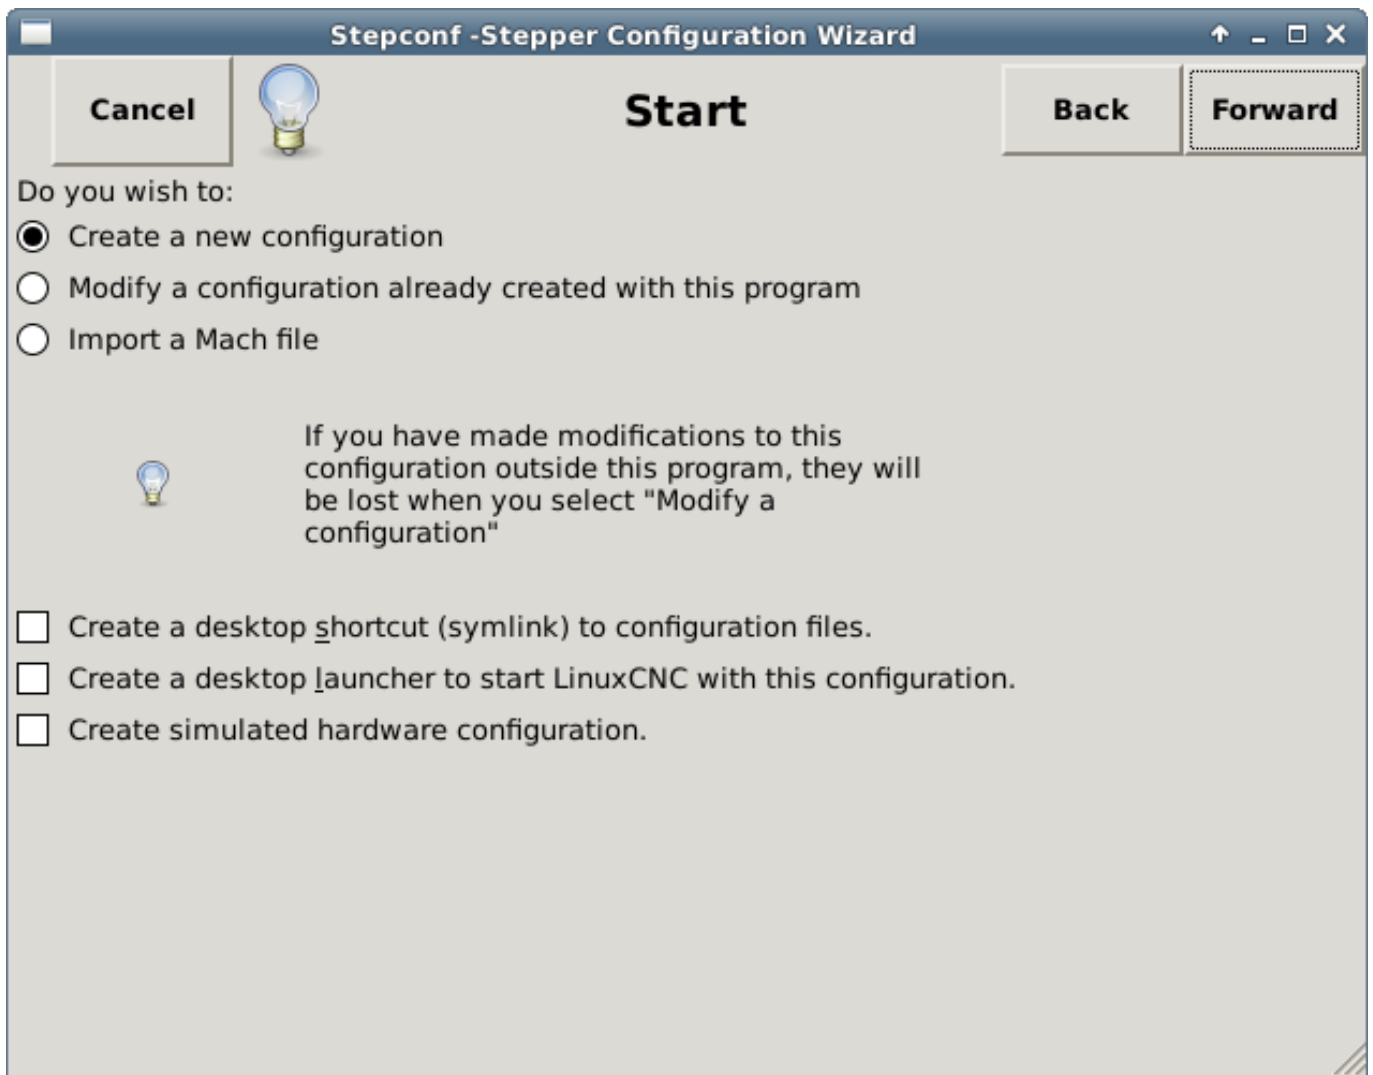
Stepconf -Stepper Configuration Wizard

Cancel

Start

Back

Forward

Do you wish to:

Create a new configuration

Modify a configuration already created with this program

Import a Mach file

If you have made modifications to this configuration outside this program, they will be lost when you select "Modify a configuration"

Create a desktop shortcut (symlink) to configuration files.

Create a desktop launcher to start LinuxCNC with this configuration.

Create simulated hardware configuration.